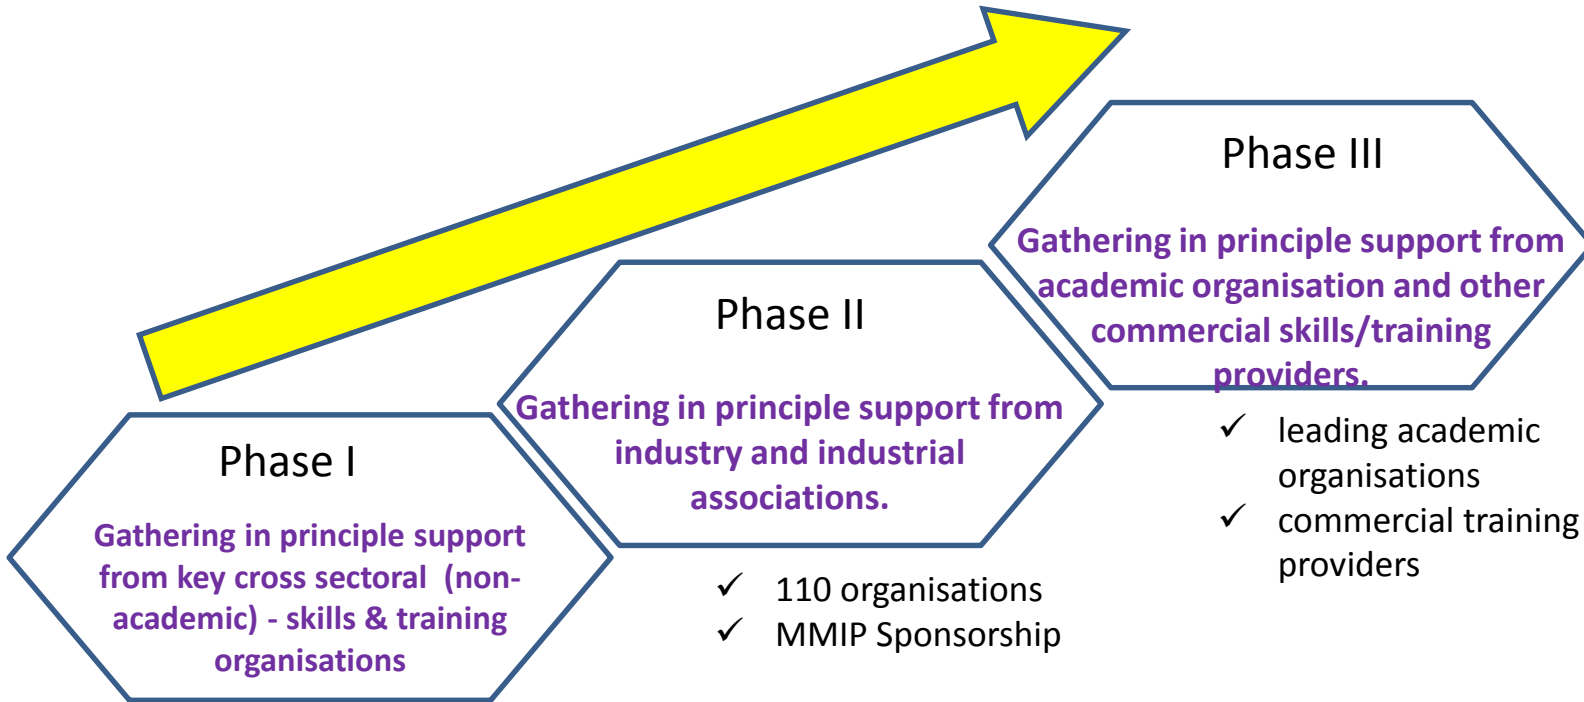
Phase III

Gathering in principle support from academic organisation and other commercial skills/training providers.

✓ leading academic organisations
✓ commercial training providers

Phase II

Gathering in principle support from industry and industrial associations.

✓ 110 organisations
✓ MMIP Sponsorship

Phase I

Gathering in principle support from key cross sectoral (non-academic) - skills & training organisations